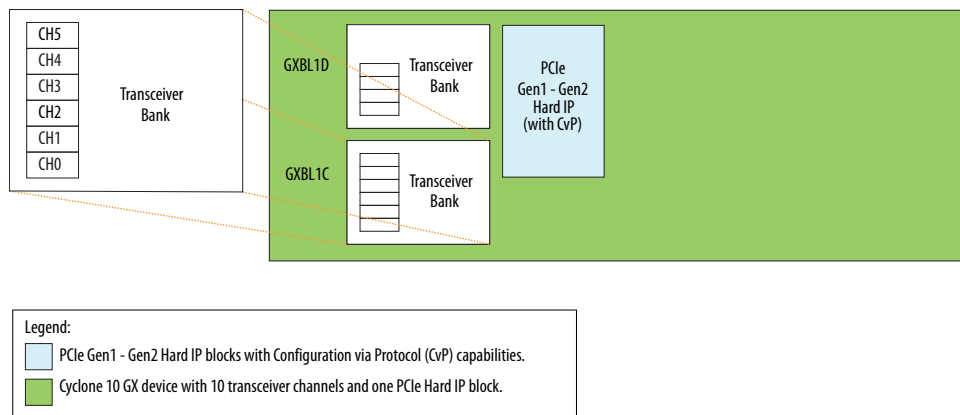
CH5
CH4
CH3
CH2
CH1
CH0

Transceiver Bank

GXBL1D

Transceiver Bank

GXBL1C

Transceiver Bank

PCIe Gen1 - Gen2 Hard IP (with CvP)

Legend:
PCIe Gen1 - Gen2 Hard IP blocks with Configuration via Protocol (CvP) capabilities.
Cyclone 10 GX device with 10 transceiver channels and one PCIe Hard IP block.